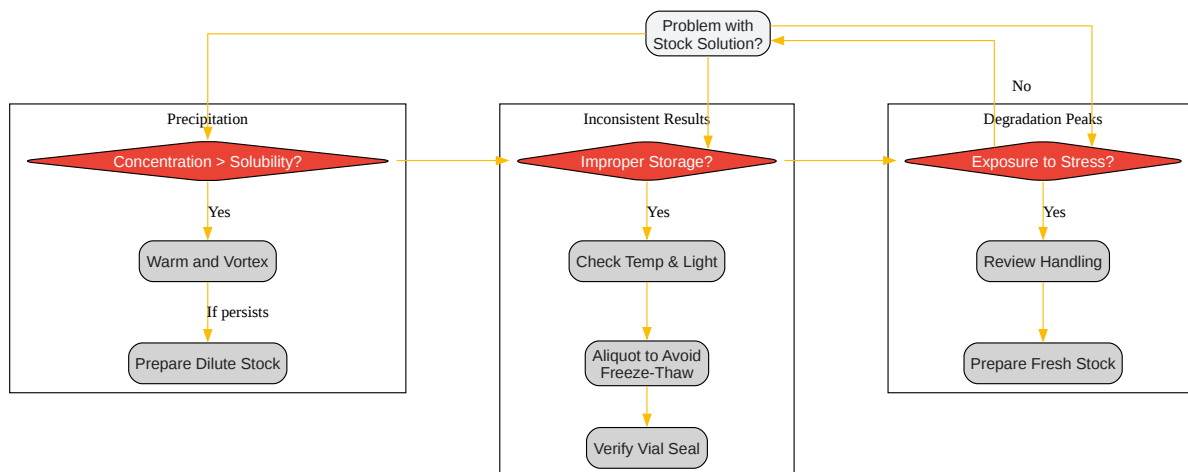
Problem with Stock Solution?

No

Precipitation

Concentration > Solubility?

Yes

Warm and Vortex

If persists

Prepare Dilute Stock

Inconsistent Results

Improper Storage?

Yes

Check Temp & Light

Aliquot to Avoid Freeze-Thaw

Verify Vial Seal

Degradation Peaks

Exposure to Stress?

Yes

Review Handling

Prepare Fresh Stock